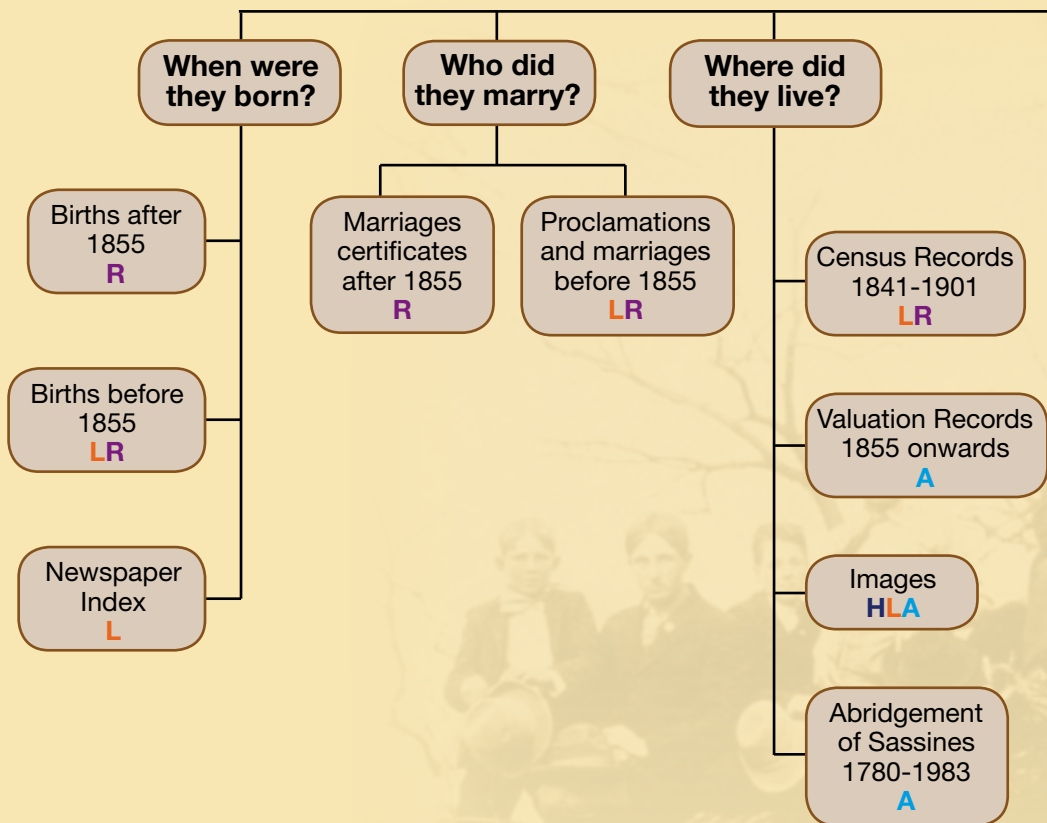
When were they born?

Births after 1855
R

Births before 1855
LR

Newspaper Index
L

Who did they marry?

Marriages certificates after 1855
R

Proclamations and marriages before 1855
LR

Where did they live?

Census Records 1841-1901
LR

Valuation Records 1855 onwards
A

Images
HLA

Abridgement of Sassines 1780-1983
A